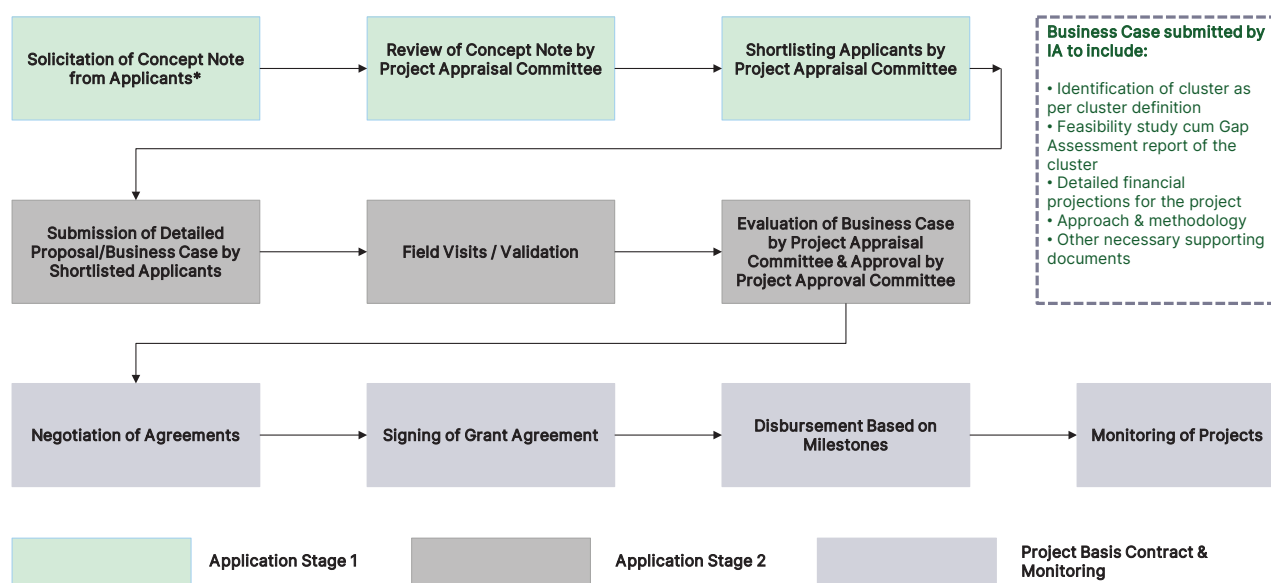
Solicitation of Concept Note from Applicants*

Review of Concept Note by Project Appraisal Committee

Shortlisting Applicants by Project Appraisal Committee

Business Case submitted by IA to include:

• Identification of cluster as per cluster definition
• Feasibility study cum Gap Assessment report of the cluster
• Detailed financial projections for the project
• Approach & methodology
• Other necessary supporting documents

Submission of Detailed Proposal/Business Case by Shortlisted Applicants

Field Visits / Validation

Evaluation of Business Case by Project Appraisal Committee & Approval by Project Approval Committee

Negotiation of Agreements

Signing of Grant Agreement

Disbursement Based on Milestones

Monitoring of Projects

Application Stage 1

Application Stage 2

Project Basis Contract & Monitoring